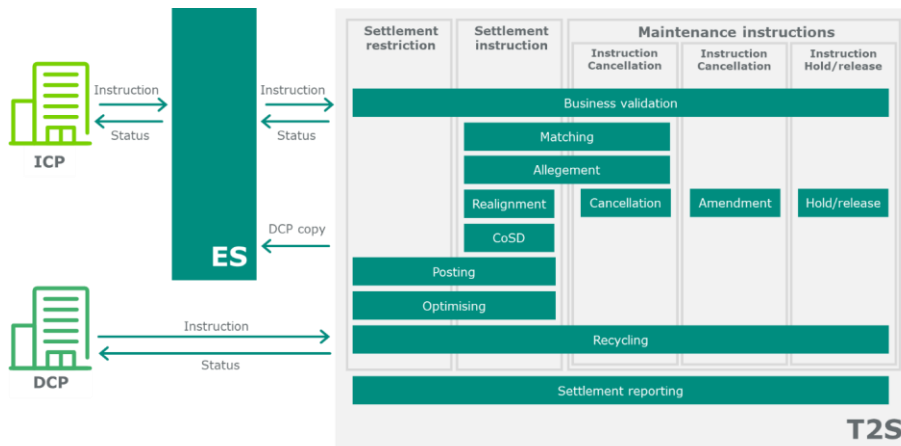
ICP

Instruction

Status

ES

Instruction

Status

DCP copy

DCP

Instruction

Status

Settlement restriction

Settlement instruction

Maintenance instructions

Instruction Cancellation

Instruction Cancellation

Instruction Hold/release

Business validation

Matching

Allegement

Realignment

Cancellation

Amendment

Hold/release

CoSD

Posting

Optimising

Recycling

Settlement reporting

T2S